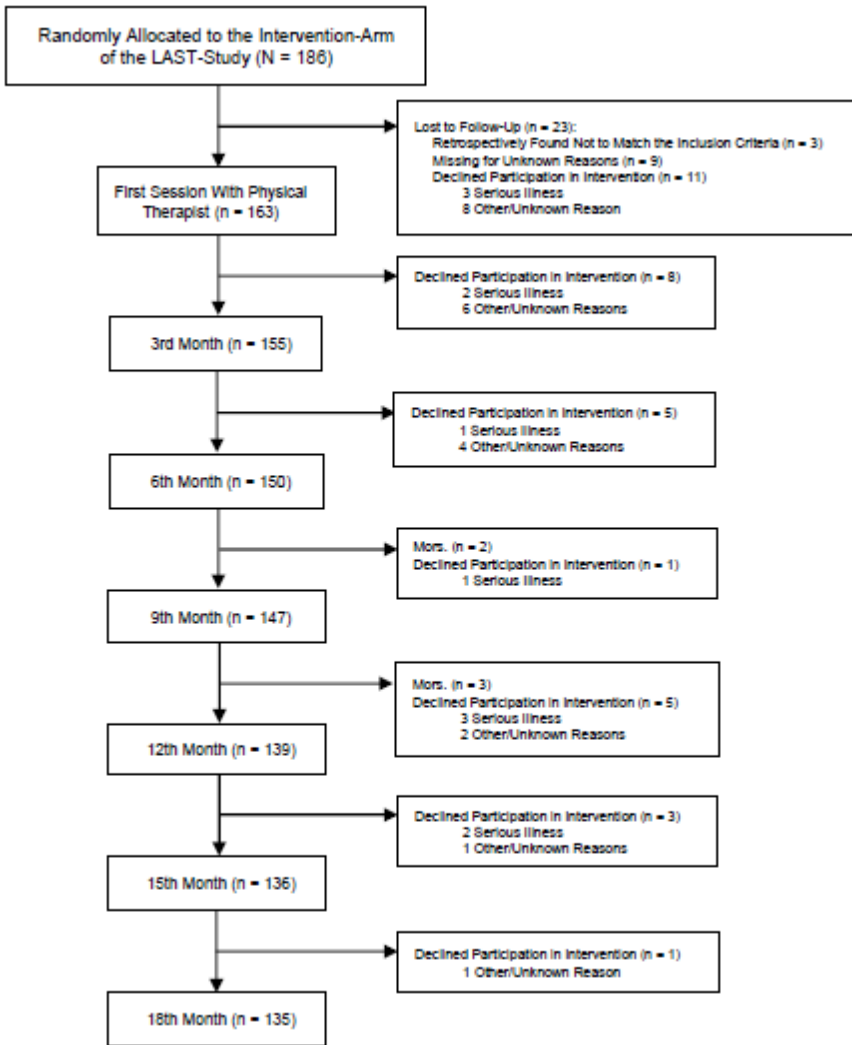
Randomly Allocated to the Intervention-Arm of the LAST-Study (N = 186)

Lost to Follow-Up (n = 23):
Retrospectively Found Not to Match the Inclusion Criteria (n = 3)
Missing for Unknown Reasons (n = 9)
Declined Participation in Intervention (n = 11)
3 Serious Illness
8 Other/Unknown Reason

First Session With Physical Therapist (n = 163)

Declined Participation in Intervention (n = 8)
2 Serious Illness
6 Other/Unknown Reasons

3rd Month (n = 155)

Declined Participation in Intervention (n = 5)
1 Serious Illness
4 Other/Unknown Reasons

6th Month (n = 150)

Mors. (n = 2)
Declined Participation in Intervention (n = 1)
1 Serious Illness

9th Month (n = 147)

Mors. (n = 3)
Declined Participation in Intervention (n = 5)
3 Serious Illness
2 Other/Unknown Reasons

12th Month (n = 139)

Declined Participation in Intervention (n = 3)
2 Serious Illness
1 Other/Unknown Reasons

15th Month (n = 136)

Declined Participation in Intervention (n = 1)
1 Other/Unknown Reason

18th Month (n = 135)